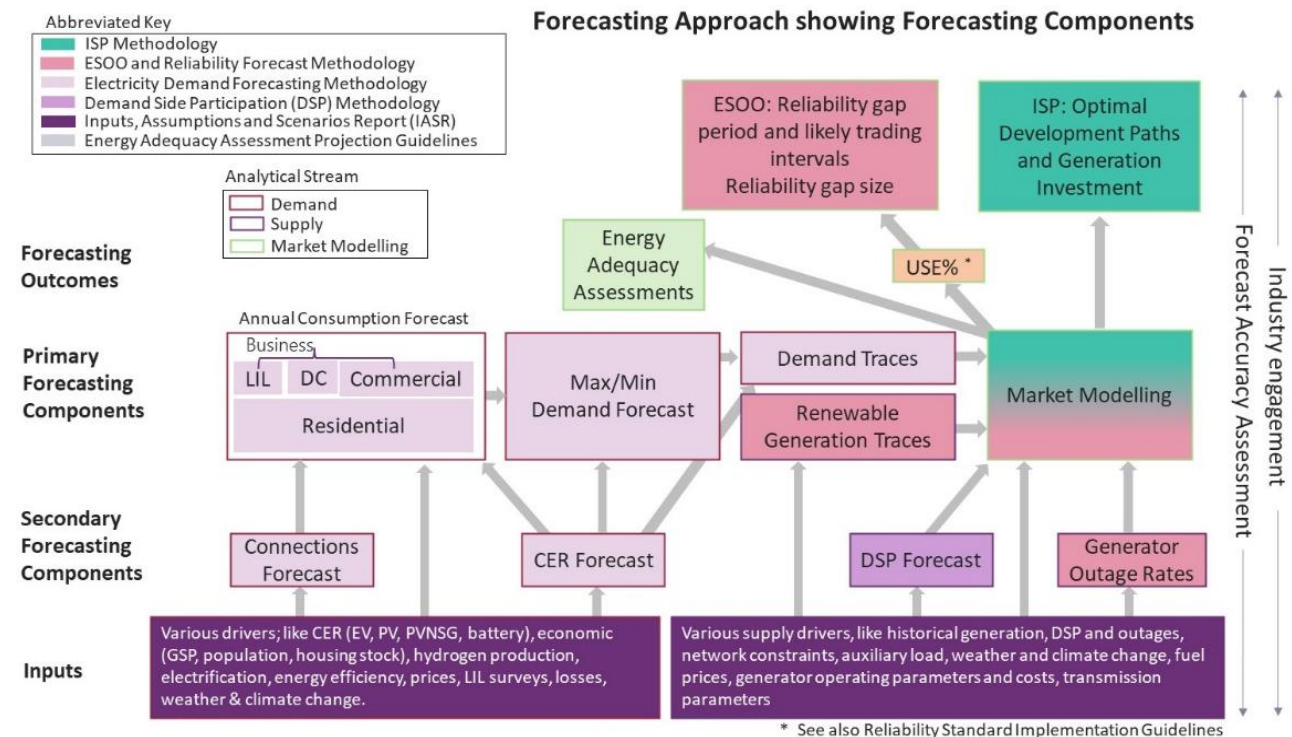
Abbreviated Key
ISP Methodology
ESOO and Reliability Forecast Methodology
Electricity Demand Forecasting Methodology
Demand Side Participation (DSP) Methodology
Inputs, Assumptions and Scenarios Report (IASR)
Energy Adequacy Assessment Projection Guidelines

Forecasting Approach showing Forecasting Components

Analytical Stream
Demand
Supply
Market Modelling

ESOO: Reliability gap period and likely trading intervals
Reliability gap size

ISP: Optimal Development Paths and Generation Investment

Forecasting Outcomes

Energy Adequacy Assessments

USE% *

Industry engagement

Forecast Accuracy Assessment

Annual Consumption Forecast

Primary Forecasting Components

Business
LIL
DC
Commercial
Residential

Max/Min Demand Forecast

Demand Traces

Renewable Generation Traces

Market Modelling

Secondary Forecasting Components

Connections Forecast

CER Forecast

DSP Forecast

Generator Outage Rates

Inputs

Various drivers; like CER (EV, PV, PVNSG, battery), economic (GSP, population, housing stock), hydrogen production, electrification, energy efficiency, prices, LIL surveys, losses, weather & climate change.

Various supply drivers, like historical generation, DSP and outages, network constraints, auxiliary load, weather and climate change, fuel prices, generator operating parameters and costs, transmission parameters

* See also Reliability Standard Implementation Guidelines